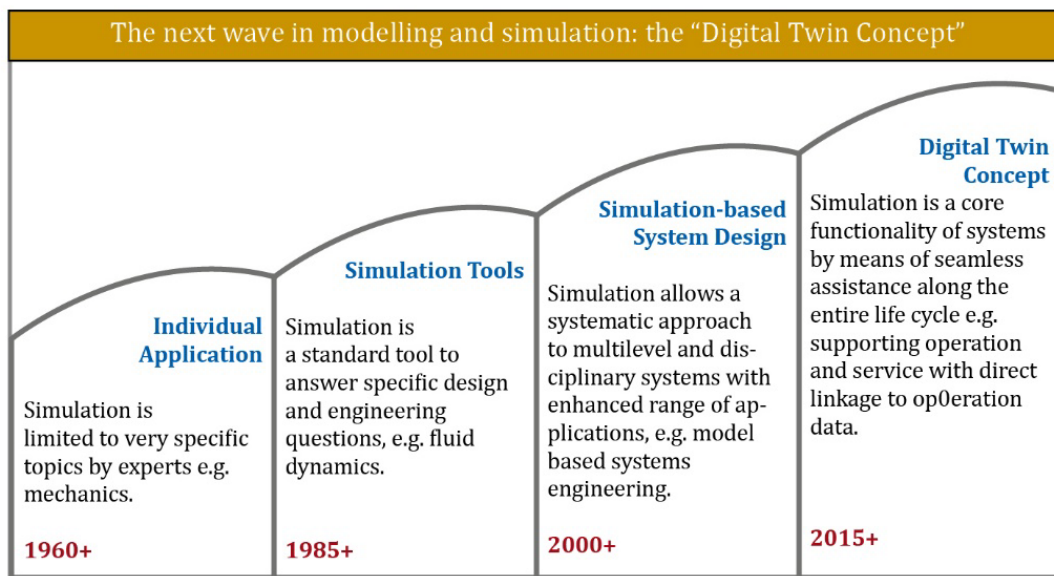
The next wave in modelling and simulation: the "Digital Twin Concept"

Individual Application

Simulation is limited to very specific topics by experts e.g. mechanics.

1960+

Simulation Tools

Simulation is a standard tool to answer specific design and engineering questions, e.g. fluid dynamics.

1985+

Simulation-based System Design

Simulation allows a systematic approach to multilevel and disciplinary systems with enhanced range of applications, e.g. model based systems engineering.

2000+

Digital Twin Concept

Simulation is a core functionality of systems by means of seamless assistance along the entire life cycle e.g. supporting operation and service with direct linkage to op0eration data.

2015+